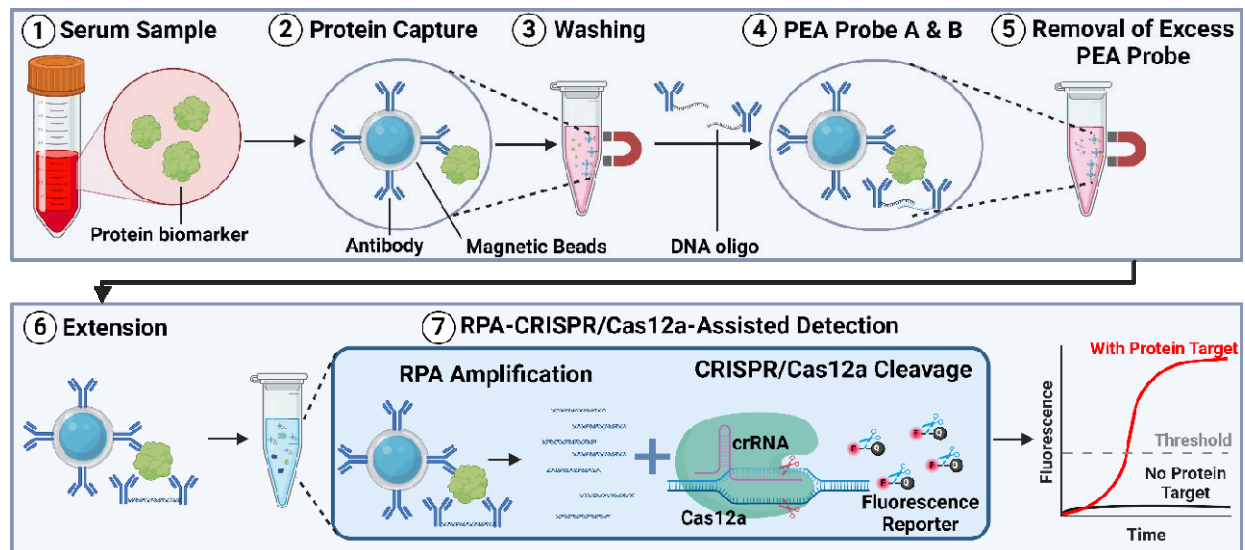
1 Serum Sample
2 Protein Capture
3 Washing
4 PEA Probe A & B
5 Removal of Excess PEA Probe

Protein biomarker
Antibody
Magnetic Beads
DNA oligo

6 Extension
7 RPA-CRISPR/Cas12a-Assisted Detection

RPA Amplification
CRISPR/Cas12a Cleavage
crRNA
Cas12a
Fluorescence Reporter

With Protein Target
Threshold
No Protein Target
Fluorescence
Time